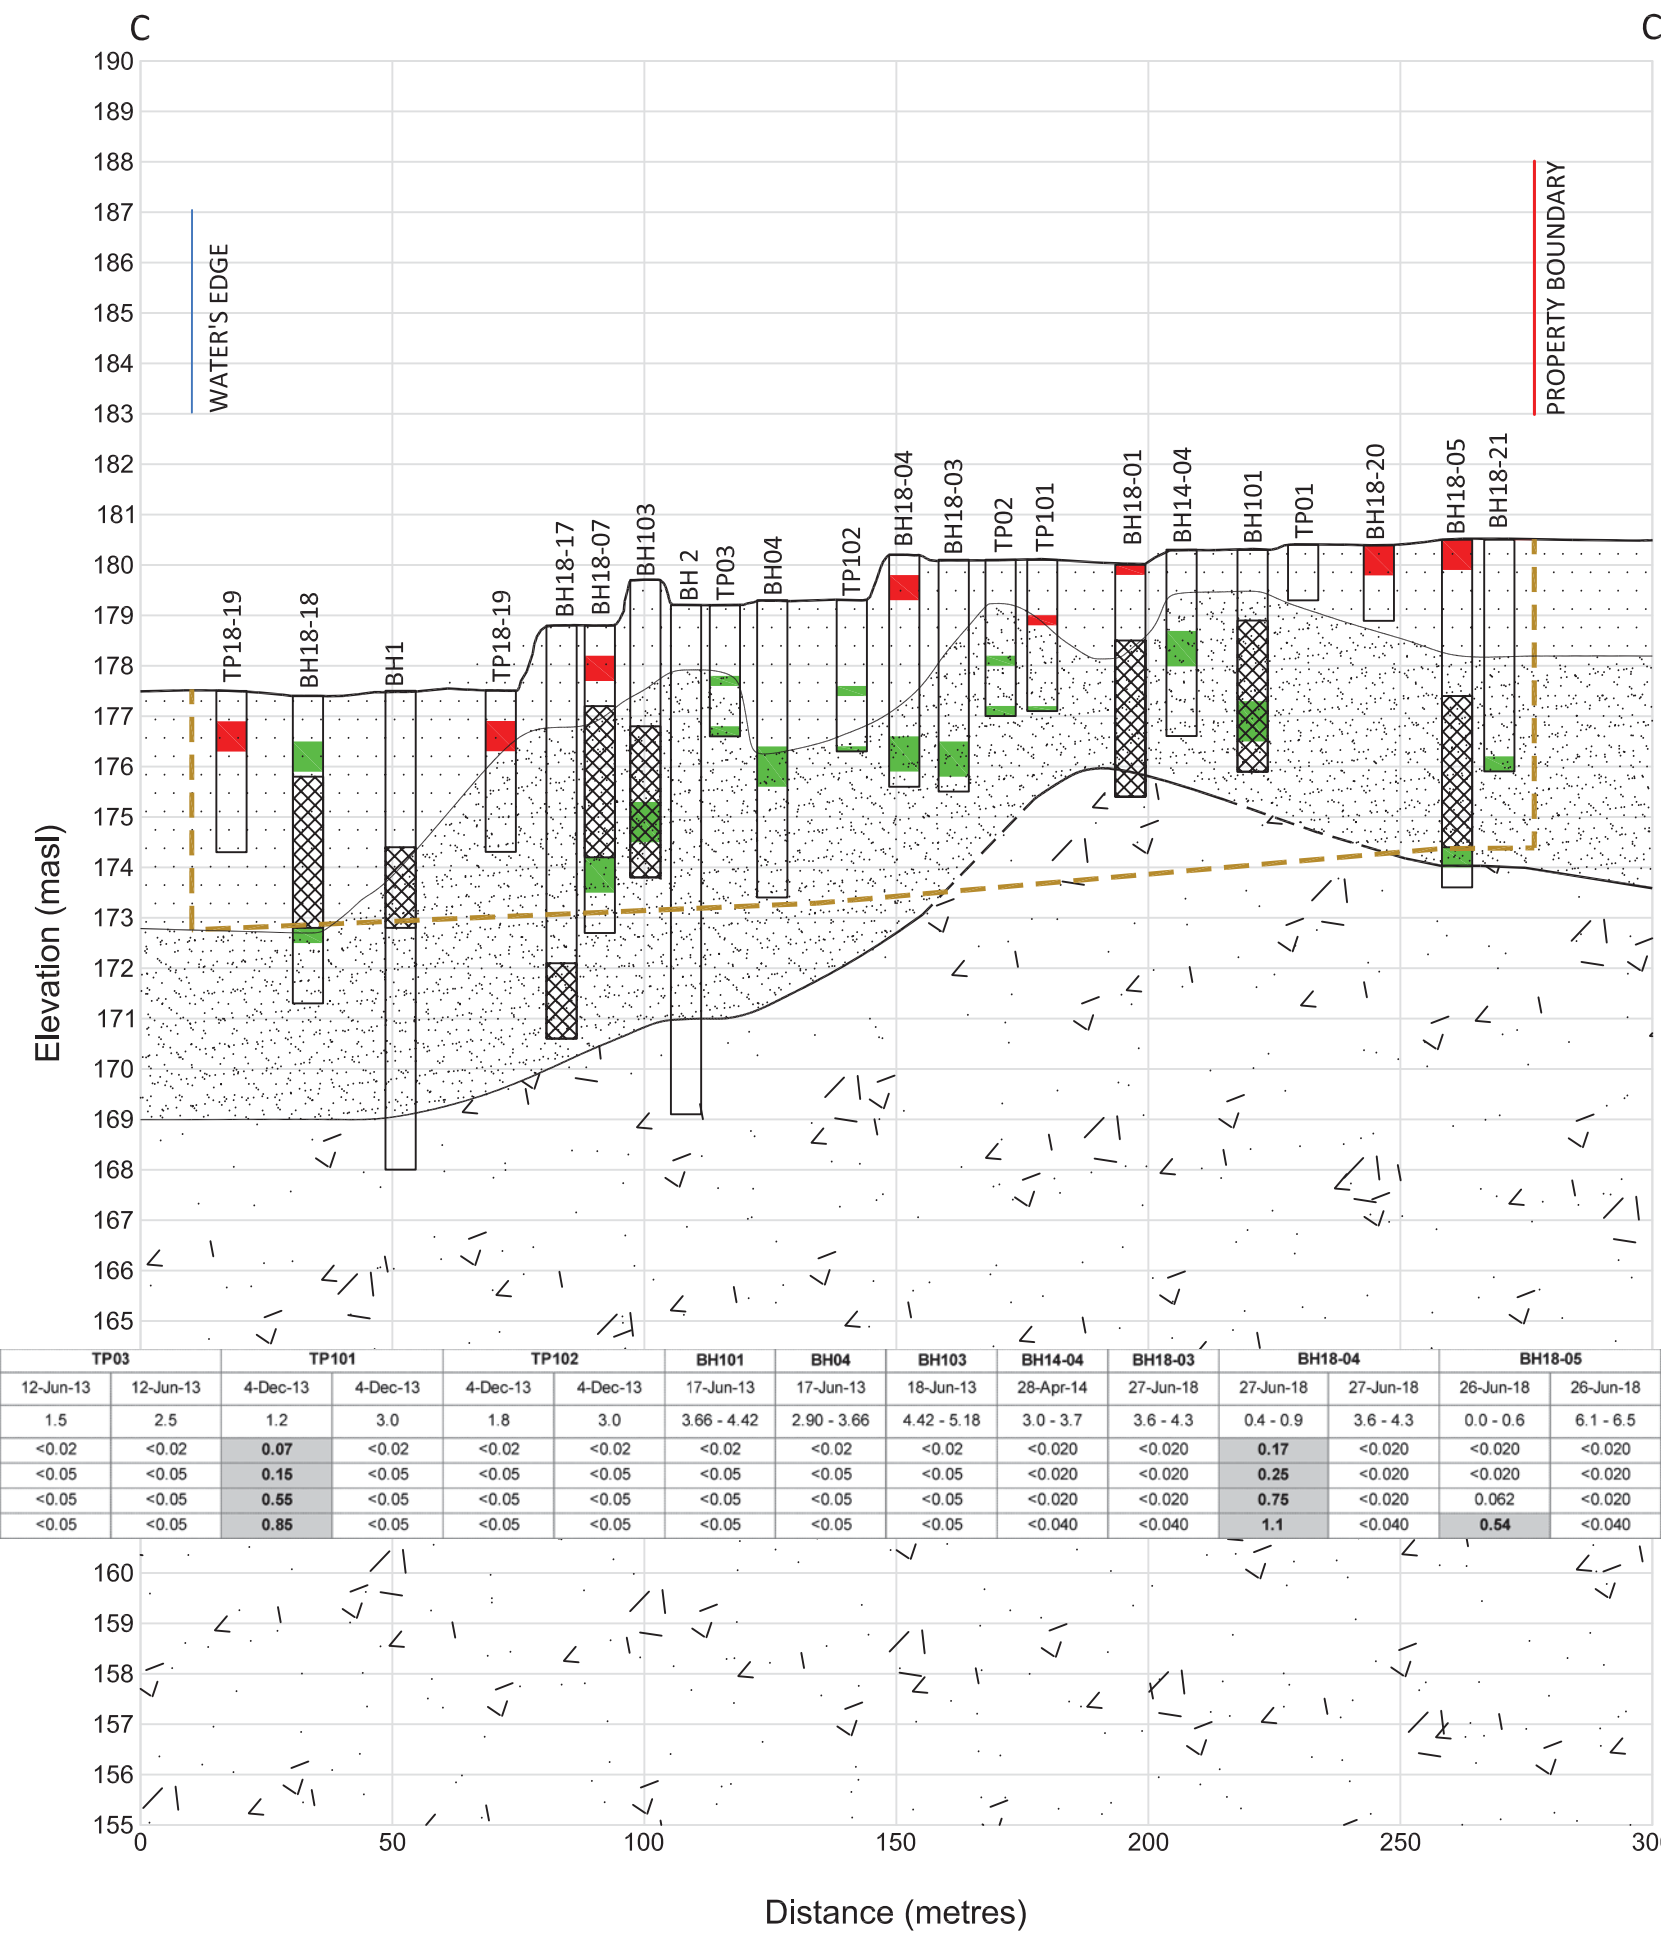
C

C'

190
189
188
187
186
185
184
183
182
181
180
179
178
177
176
175
174
173
172
171
170
169
168
167
166
165

WATER'S EDGE

PROPERTY BOUNDARY

TP18-19
BH18-18
BH1
TP18-19
BH18-17
BH18-07
BH103
BH 2
TP03
BH04
TP102
BH18-04
BH18-03
TP02
TP101
BH18-01
BH14-04
BH101
TP01
BH18-20
BH18-05
BH18-21

Elevation (masl)

| TP03 | | TP101 | | TP102 | | BH101 | BH04 | BH103 | BH14-04 | BH18-03 | BH18-04 | | BH18-05 | |
|---|---|---|---|---|---|---|---|---|---|---|---|---|---|---|
| 12-Jun-13 | 12-Jun-13 | 4-Dec-13 | 4-Dec-13 | 4-Dec-13 | 4-Dec-13 | 17-Jun-13 | 17-Jun-13 | 18-Jun-13 | 28-Apr-14 | 27-Jun-18 | 27-Jun-18 | 27-Jun-18 | 26-Jun-18 | 26-Jun-18 |
| 1.5 | 2.5 | 1.2 | 3.0 | 1.8 | 3.0 | 3.66 - 4.42 | 2.90 - 3.66 | 4.42 - 5.18 | 3.0 - 3.7 | 3.6 - 4.3 | 0.4 - 0.9 | 3.6 - 4.3 | 0.0 - 0.6 | 6.1 - 6.5 |
| <0.02 | <0.02 | 0.07 | <0.02 | <0.02 | <0.02 | <0.02 | <0.02 | <0.02 | <0.020 | <0.020 | 0.17 | <0.020 | <0.020 | <0.020 |
| <0.05 | <0.05 | 0.15 | <0.05 | <0.05 | <0.05 | <0.05 | <0.05 | <0.05 | <0.020 | <0.020 | 0.25 | <0.020 | <0.020 | <0.020 |
| <0.05 | <0.05 | 0.55 | <0.05 | <0.05 | <0.05 | <0.05 | <0.05 | <0.05 | <0.020 | <0.020 | 0.75 | <0.020 | 0.062 | <0.020 |
| <0.05 | <0.05 | 0.85 | <0.05 | <0.05 | <0.05 | <0.05 | <0.05 | <0.05 | <0.040 | <0.040 | 1.1 | <0.040 | 0.54 | <0.040 |

160
159
158
157
156
155

0
50
100
150
200
250
30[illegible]

Distance (metres)